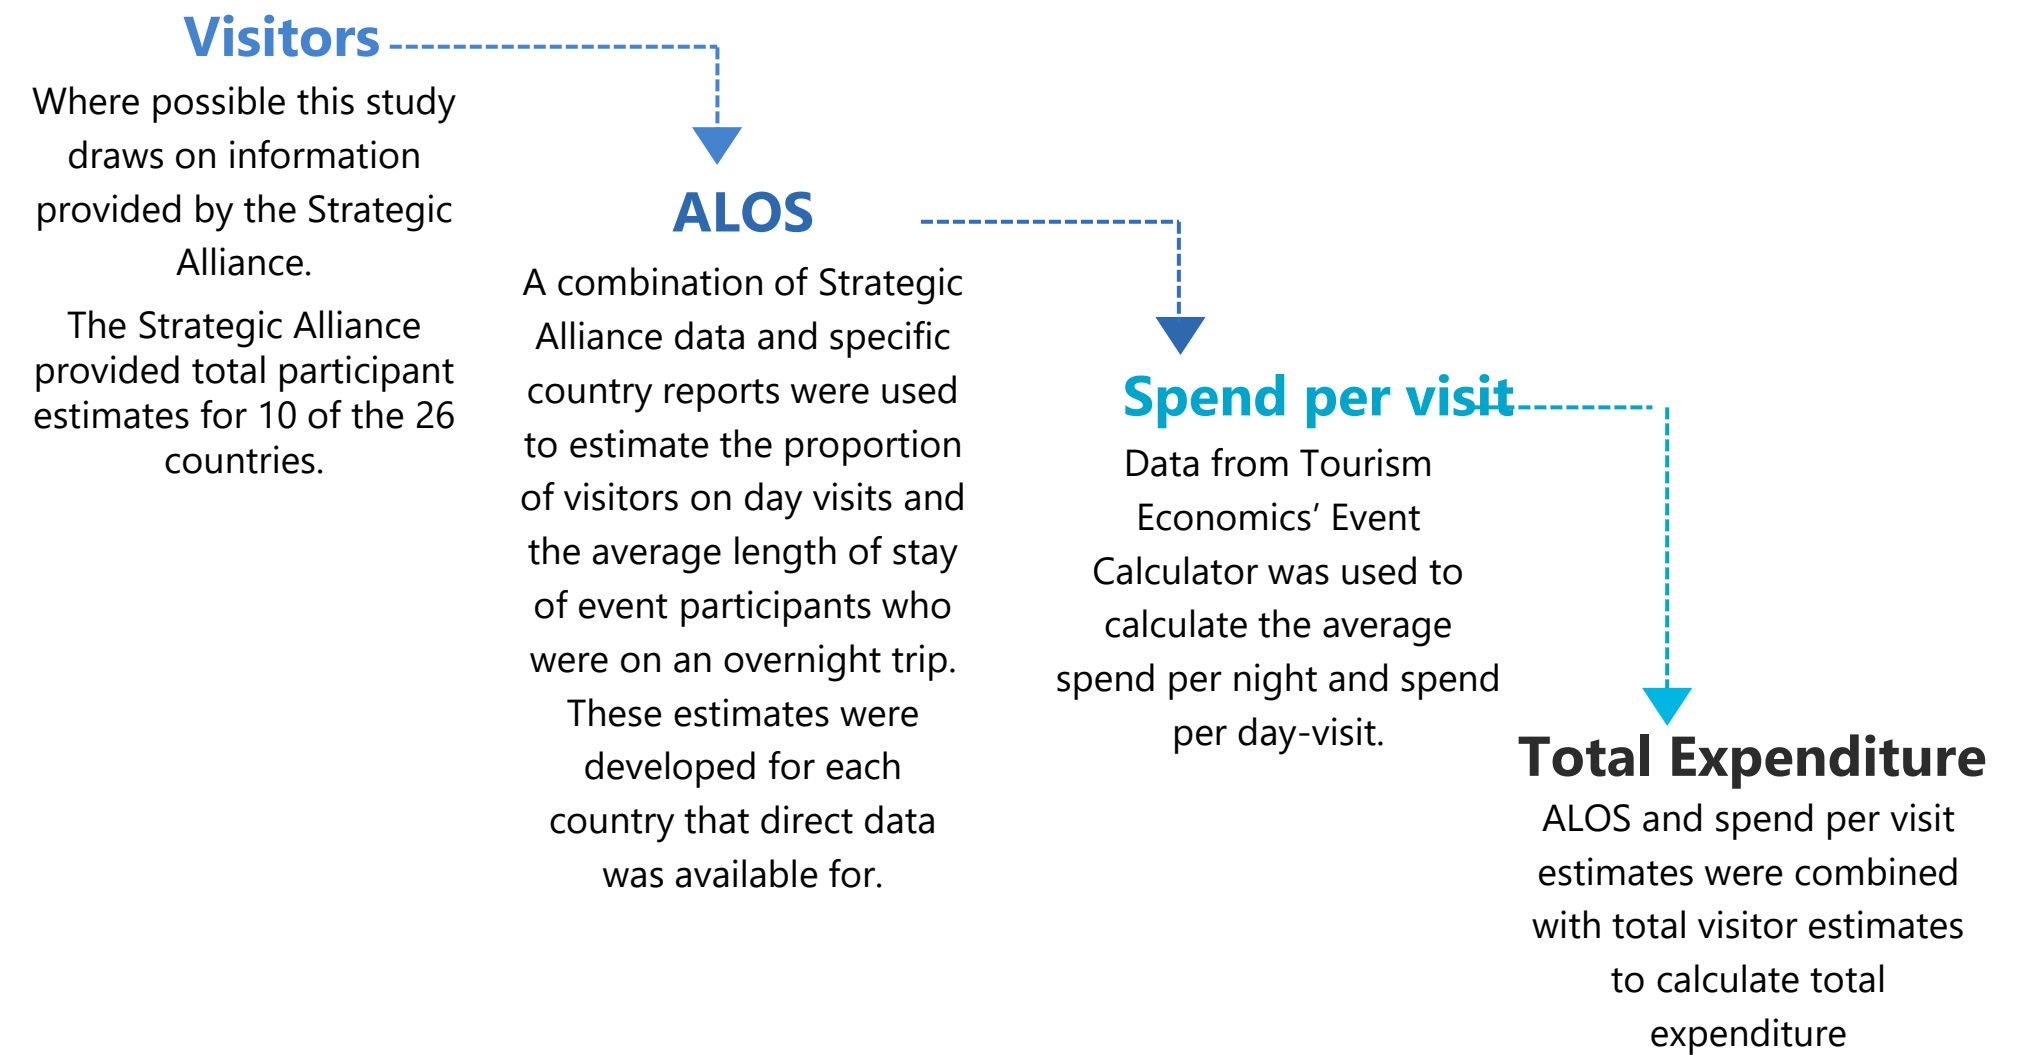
Visitors

Where possible this study draws on information provided by the Strategic Alliance.

The Strategic Alliance provided total participant estimates for 10 of the 26 countries.

ALOS

A combination of Strategic Alliance data and specific country reports were used to estimate the proportion of visitors on day visits and the average length of stay of event participants who were on an overnight trip. These estimates were developed for each country that direct data was available for.

Spend per visit

Data from Tourism Economics' Event Calculator was used to calculate the average spend per night and spend per day-visit.

Total Expenditure

ALOS and spend per visit estimates were combined with total visitor estimates to calculate total expenditure